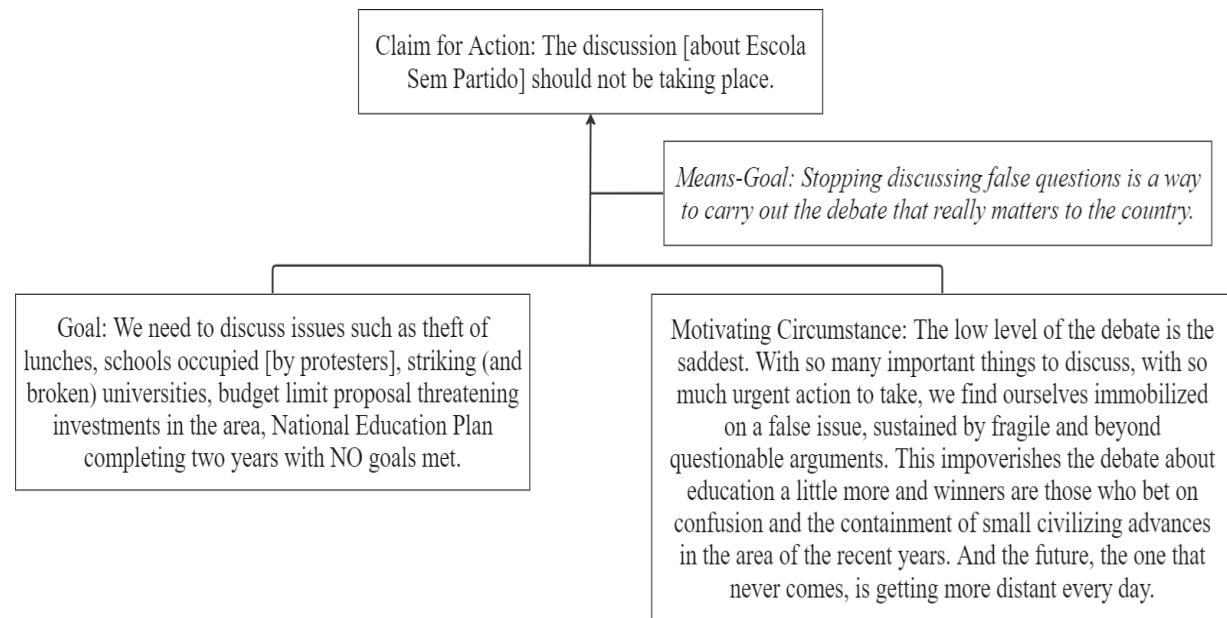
Claim for Action: The discussion [about Escola Sem Partido] should not be taking place.

*Means-Goal: Stopping discussing false questions is a way to carry out the debate that really matters to the country.*

Goal: We need to discuss issues such as theft of lunches, schools occupied [by protesters], striking (and broken) universities, budget limit proposal threatening investments in the area, National Education Plan completing two years with NO goals met.

Motivating Circumstance: The low level of the debate is the saddest. With so many important things to discuss, with so much urgent action to take, we find ourselves immobilized on a false issue, sustained by fragile and beyond questionable arguments. This impoverishes the debate about education a little more and winners are those who bet on confusion and the containment of small civilizing advances in the area of the recent years. And the future, the one that never comes, is getting more distant every day.